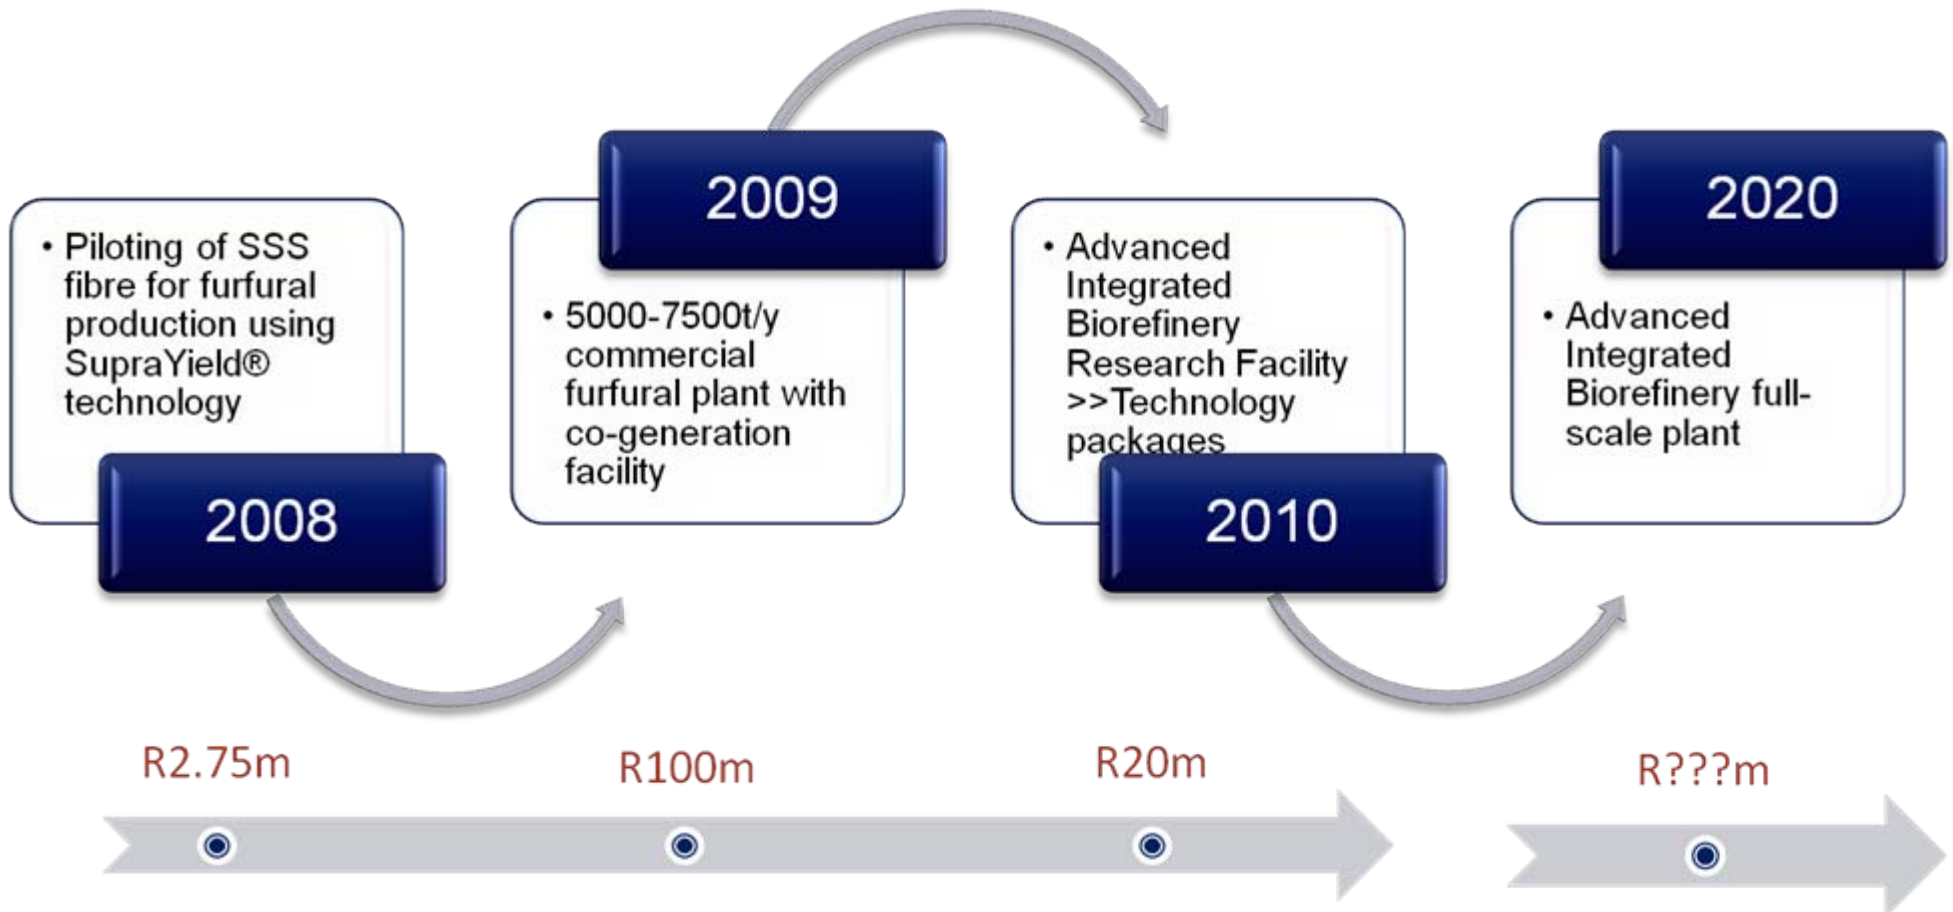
• Piloting of SSS fibre for furfural production using SupraYield® technology

2008

2009

• 5000-7500t/y commercial furfural plant with co-generation facility

• Advanced Integrated Biorefinery Research Facility >>Technology packages

2010

2020

• Advanced Integrated Biorefinery full-scale plant

R2.75m

R100m

R20m

R???m